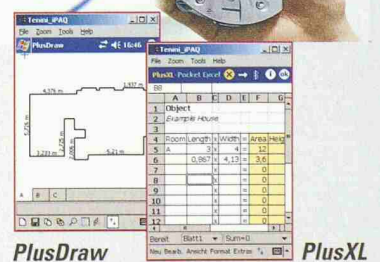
Tenini_iPAQ
File Zoom Tools Help
PlusDraw 16:46
4,575 m
1,937 m
5,725 m
3,233 m
5,21 m
A B C

Tenini_iPAQ
File Zoom Tools Help
PlusXL - Pocket Excel
B8

| | A | B | C | D | E | F | G |
|---|---|---|---|---|---|---|---|
| 1 | Object | | | | | | |
| 2 | Example House | | | | | | |
| 3 | | | | | | | |
| 4 | Room | Length | x | Width | = | Area | Heig |
| 5 | A | 3 | x | 4 | = | 12 | |
| 6 | | 0,867 | x | 4,13 | = | 3,6 | |
| 7 | | | x | | = | 0 | |
| 8 | | | x | | = | 0 | |
| 9 | | | x | | = | 0 | |
| 10 | | | x | | = | 0 | |
| 11 | | | x | | = | 0 | |
| 12 | | | x | | = | 0 | |

Bereit Blatt1 Sum=0
Neu Bearb. Ansicht Format Extras

PlusDraw
PlusXL